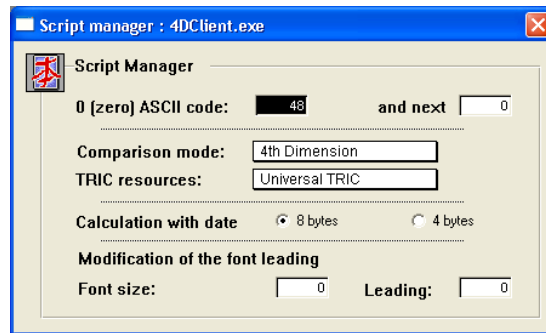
Script manager : 4DClient.exe

Script Manager

0 (zero) ASCII code: 48 and next 0

Comparison mode: 4th Dimension

TRIC resources: Universal TRIC

Calculation with date 8 bytes 4 bytes

Modification of the font leading

Font size: 0 Leading: 0